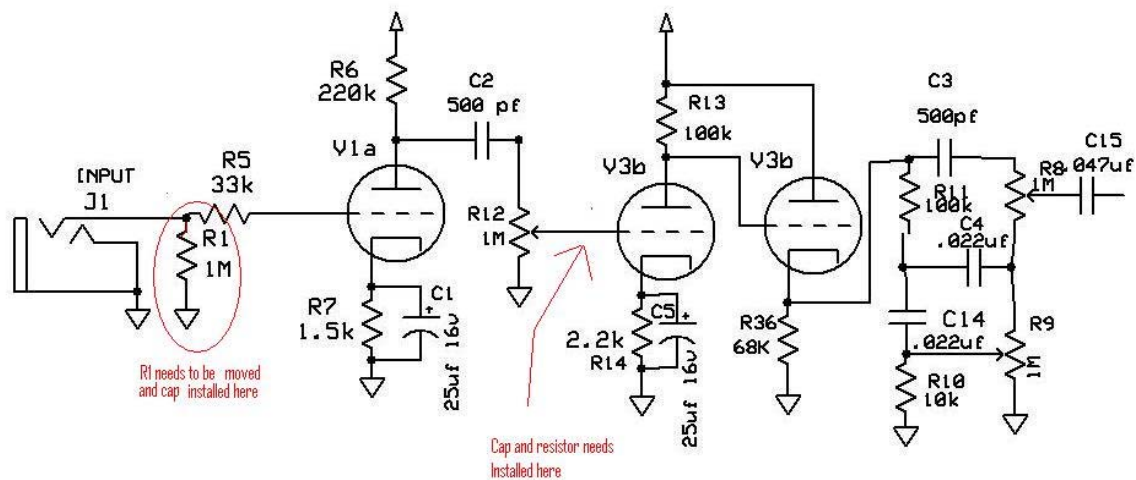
INPUT
J1
R5
33k
R1
1M
R6
220k
V1a
C2
500 pf
R12
1M
R7
1.5k
C1
+
25uf 16v
R13
100k
V3b
V3b
C5
+
2.2k
R14
25uf 16v
R36
68K
C3
500pf
R11
100k
C4
.022uf
R8
1M
C15
.047uf
C14
.022uf
R9
1M
R10
10k

R1 needs to be moved and cap installed here

Cap and resistor needs Installed here